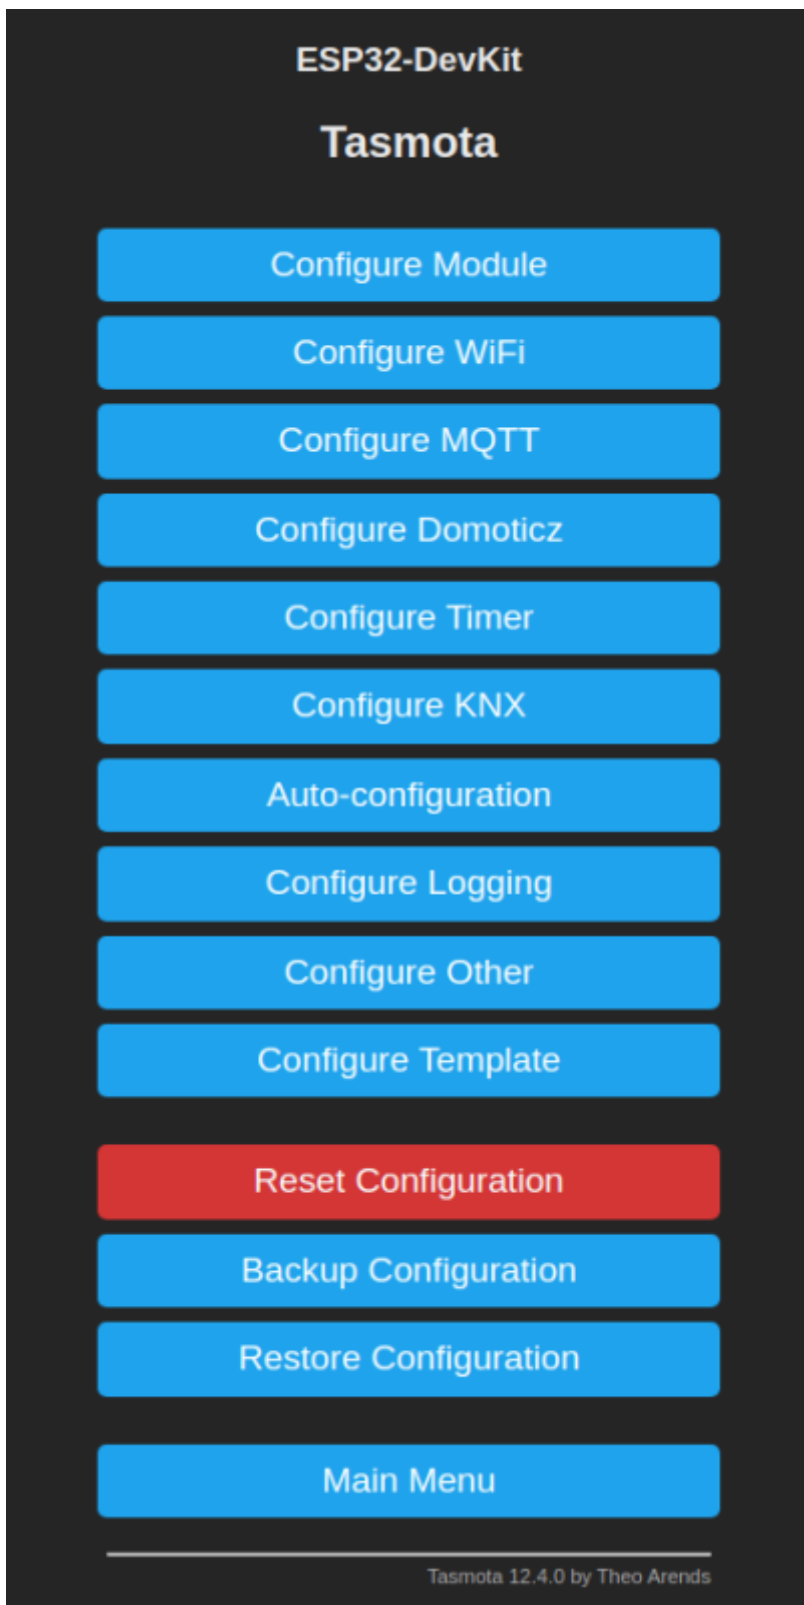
ESP32-DevKit

Tasmota

Configure Module

Configure WiFi

Configure MQTT

Configure Domoticz

Configure Timer

Configure KNX

Auto-configuration

Configure Logging

Configure Other

Configure Template

Reset Configuration

Backup Configuration

Restore Configuration

Main Menu

Tasmota 12.4.0 by Theo Arends